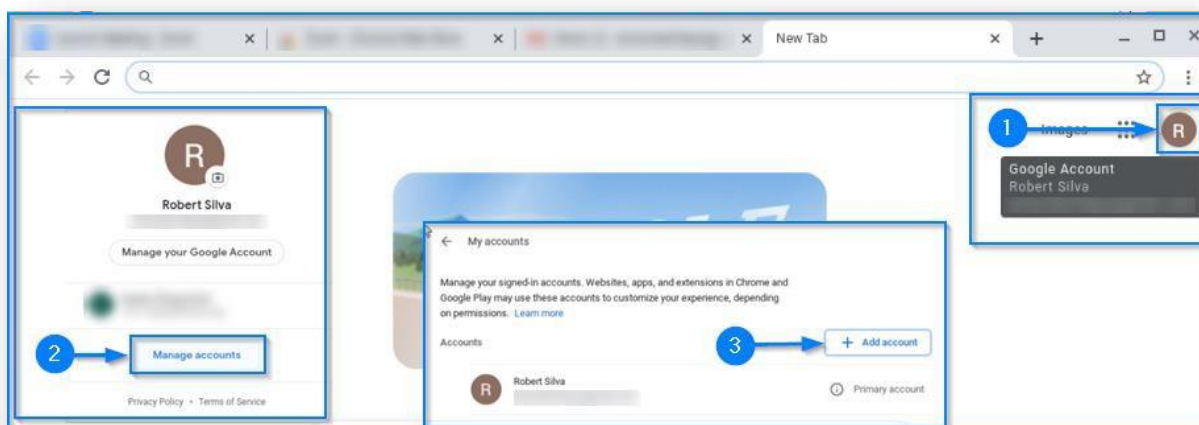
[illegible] × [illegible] × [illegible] × New Tab × +

R

Robert Silva

Manage your Google Account

2

Manage accounts

Privacy Policy • Terms of Service

← My accounts

Manage your signed-in accounts. Websites, apps, and extensions in Chrome and Google Play may use these accounts to customize your experience, depending on permissions. Learn more

Accounts

3

+ Add account

R Robert Silva

Primary account

1

Images

R

Google Account
Robert Silva